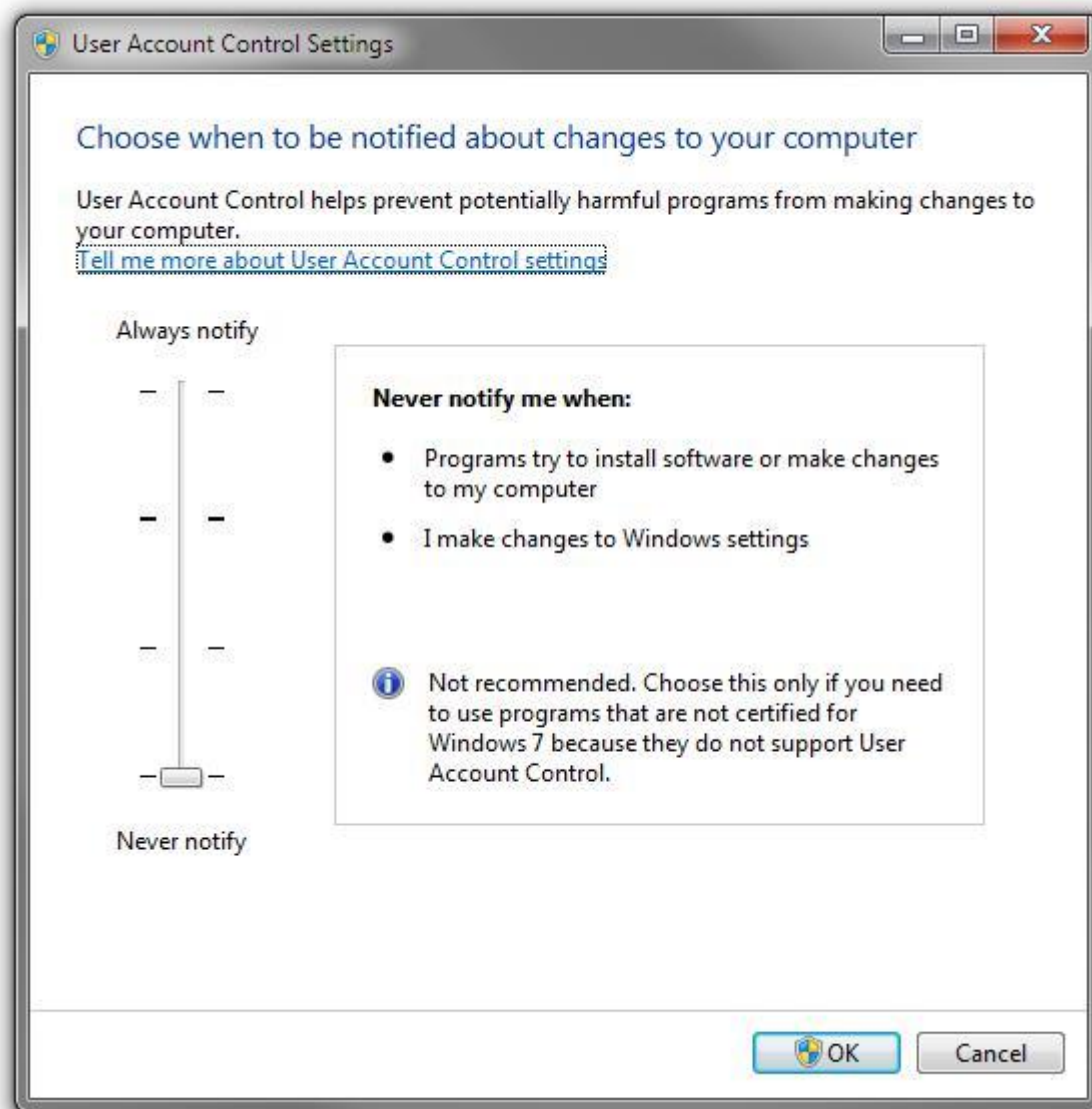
User Account Control Settings

Choose when to be notified about changes to your computer

User Account Control helps prevent potentially harmful programs from making changes to your computer.
Tell me more about User Account Control settings

Always notify

Never notify me when:

• Programs try to install software or make changes to my computer

• I make changes to Windows settings

Not recommended. Choose this only if you need to use programs that are not certified for Windows 7 because they do not support User Account Control.

Never notify

OK

Cancel